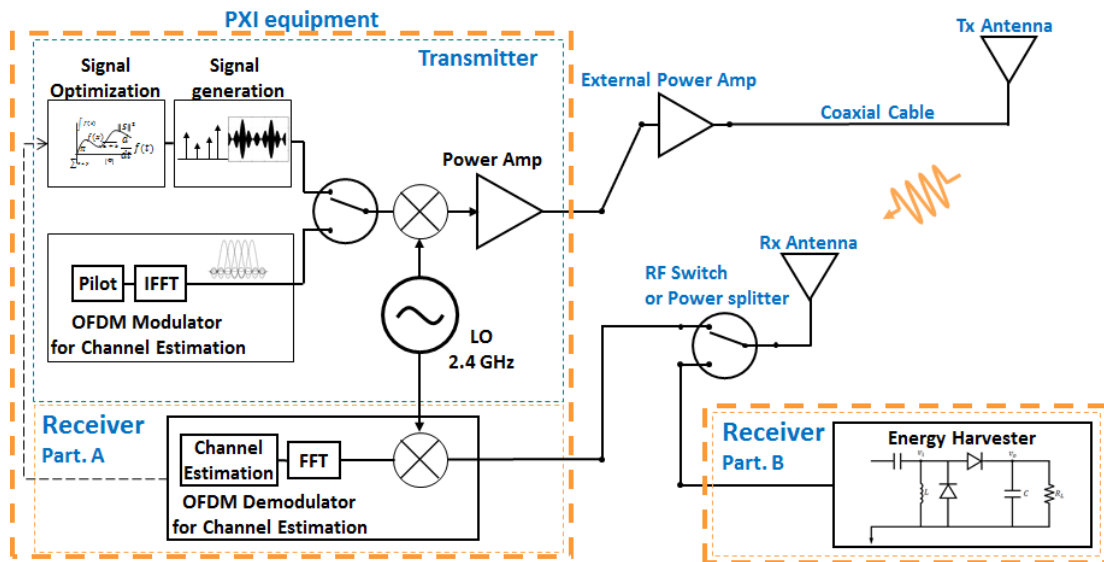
PXI equipment

Transmitter

Signal Optimization

Signal generation

$f(t)$

$\|S\|^2$

$\frac{d}{dt}$

Pilot

IFFT

OFDM Modulator for Channel Estimation

Power Amp

LO 2.4 GHz

External Power Amp

Coaxial Cable

Tx Antenna

Rx Antenna

RF Switch or Power splitter

Receiver Part. A

Channel Estimation

FFT

OFDM Demodulator for Channel Estimation

Receiver Part. B

Energy Harvester

$v_i$

$v_o$

$L$

$C$

$R_L$